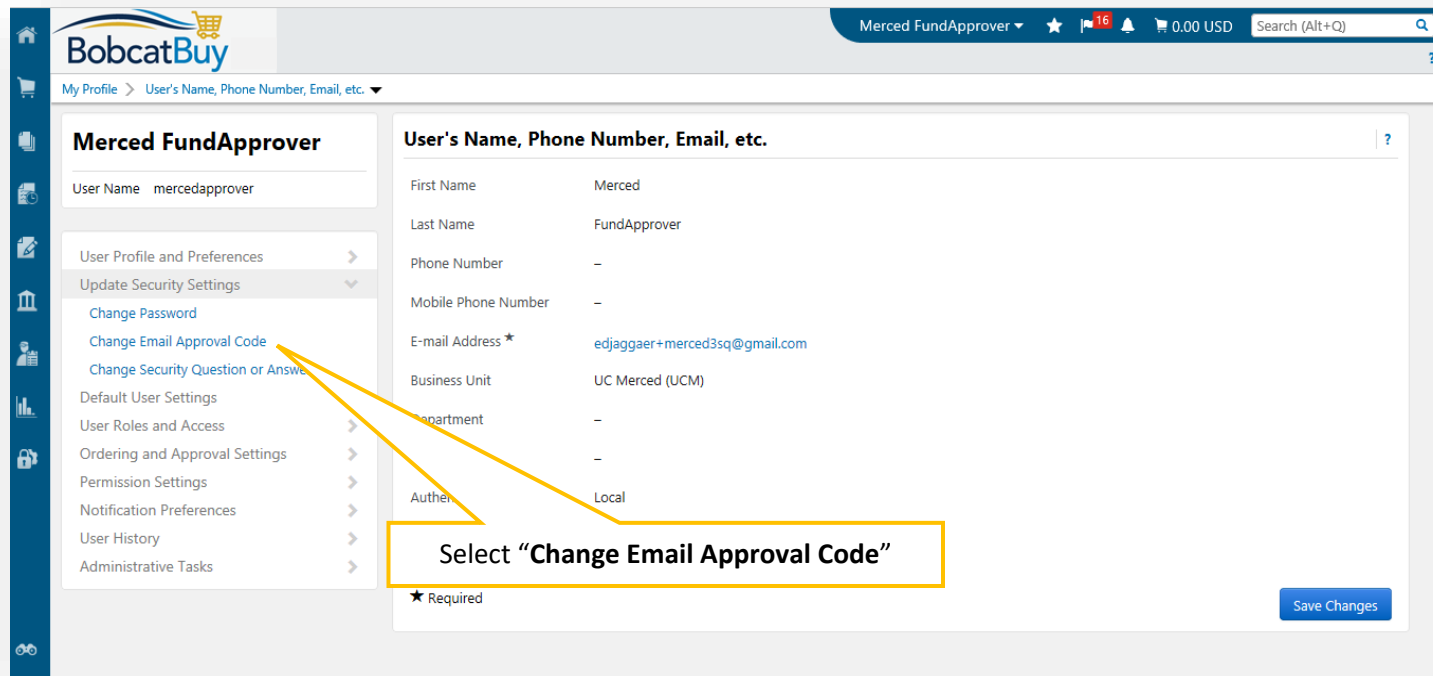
BobcatBuy

Merced FundApprover ▾ 16 0.00 USD Search (Alt+Q)

My Profile > User's Name, Phone Number, Email, etc. ▾

Merced FundApprover

User Name mercedapprover

User Profile and Preferences
Update Security Settings
Change Password
Change Email Approval Code
Change Security Question or Answe
Default User Settings
User Roles and Access
Ordering and Approval Settings
Permission Settings
Notification Preferences
User History
Administrative Tasks

User's Name, Phone Number, Email, etc.

?

| First Name | Merced |
|---|---|
| Last Name | FundApprover |
| Phone Number | – |
| Mobile Phone Number | – |
| E-mail Address ★ | edjaggaer+merced3sq@gmail.com |
| Business Unit | UC Merced (UCM) |
| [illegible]epartment | – |
| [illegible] | – |
| Authe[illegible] | Local |

Select “**Change Email Approval Code**”

★ Required

Save Changes